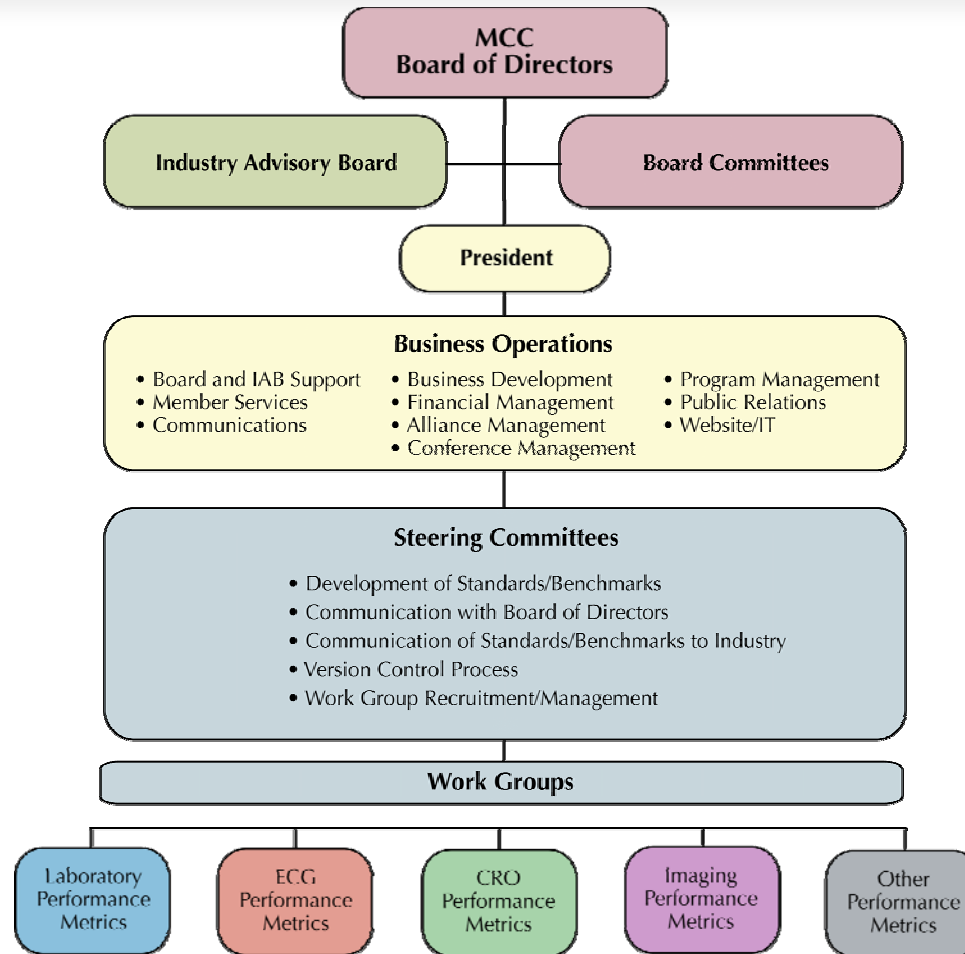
MCC
Board of Directors

Industry Advisory Board

Board Committees

President

Business Operations

• Board and IAB Support
• Member Services
• Communications

• Business Development
• Financial Management
• Alliance Management
• Conference Management

• Program Management
• Public Relations
• Website/IT

Steering Committees

• Development of Standards/Benchmarks
• Communication with Board of Directors
• Communication of Standards/Benchmarks to Industry
• Version Control Process
• Work Group Recruitment/Management

Work Groups

Laboratory Performance Metrics

ECG Performance Metrics

CRO Performance Metrics

Imaging Performance Metrics

Other Performance Metrics